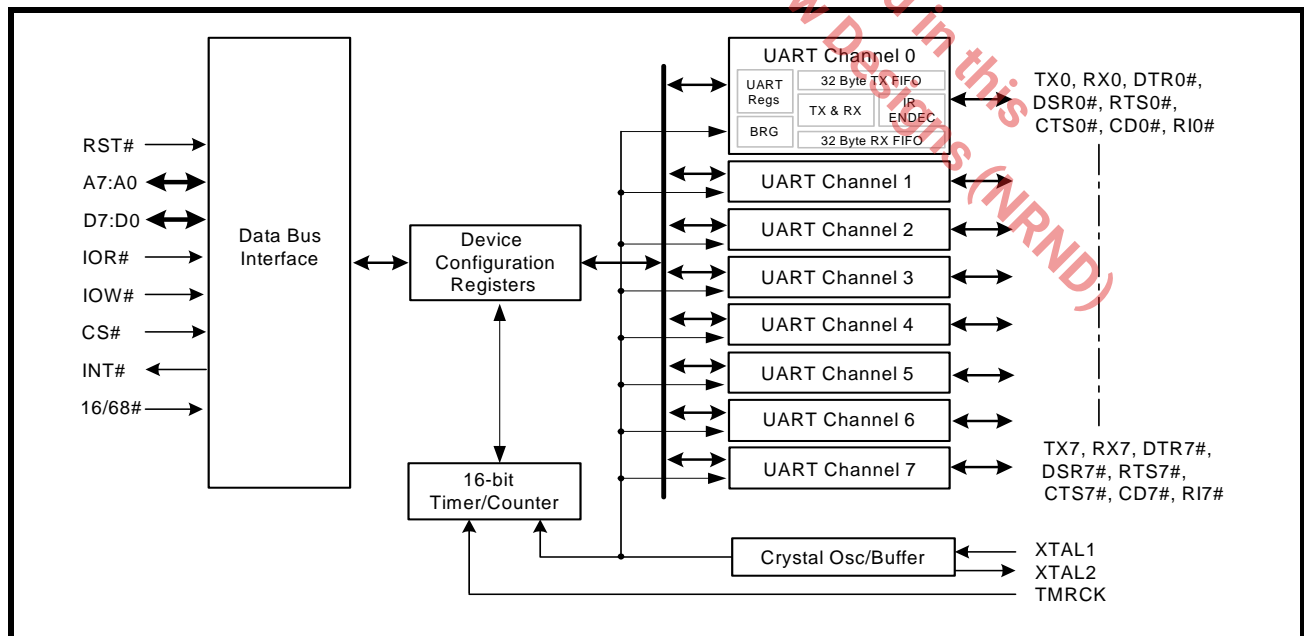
RST#
A7:A0
D7:D0
IOR#
IOW#
CS#
INT#
16/68#

Data Bus Interface

Device Configuration Registers

16-bit Timer/Counter

UART Channel 0
UART Regs
BRG
32 Byte TX FIFO
TX & RX
IR ENDEC
32 Byte RX FIFO

UART Channel 1
UART Channel 2
UART Channel 3
UART Channel 4
UART Channel 5
UART Channel 6
UART Channel 7

TX0, RX0, DTR0#, DSR0#, RTS0#, CTS0#, CD0#, RI0#

TX7, RX7, DTR7#, DSR7#, RTS7#, CTS7#, CD7#, RI7#

Crystal Osc/Buffer

XTAL1
XTAL2
TMRCK

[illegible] in this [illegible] Designs (NRND)